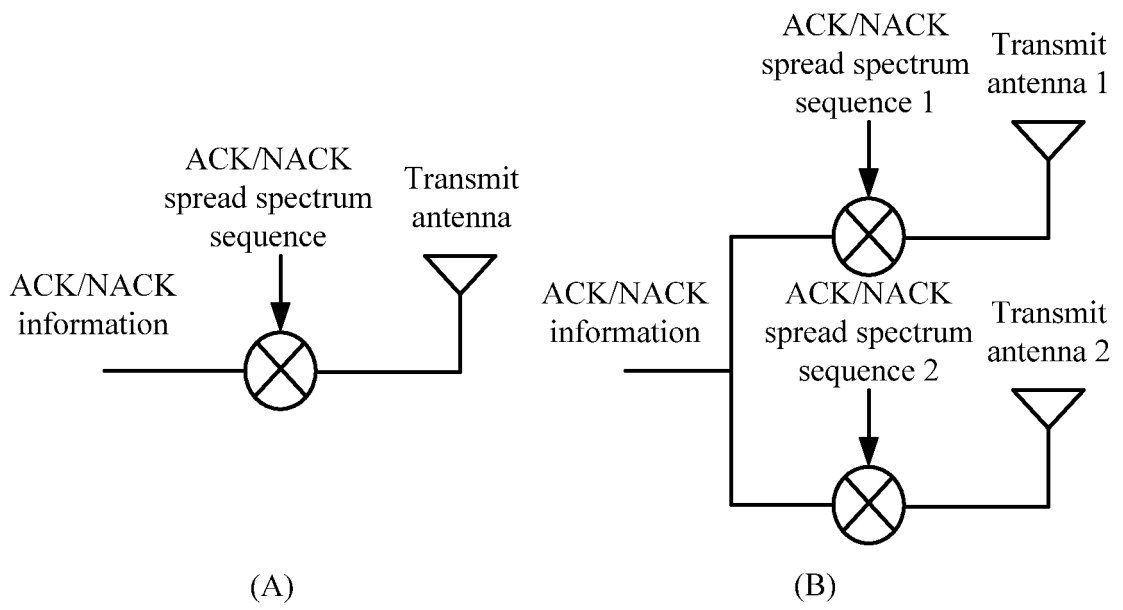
ACK/NACK spread spectrum sequence

Transmit antenna

ACK/NACK information

(A)

ACK/NACK spread spectrum sequence 1

Transmit antenna 1

ACK/NACK information

ACK/NACK spread spectrum sequence 2

Transmit antenna 2

(B)